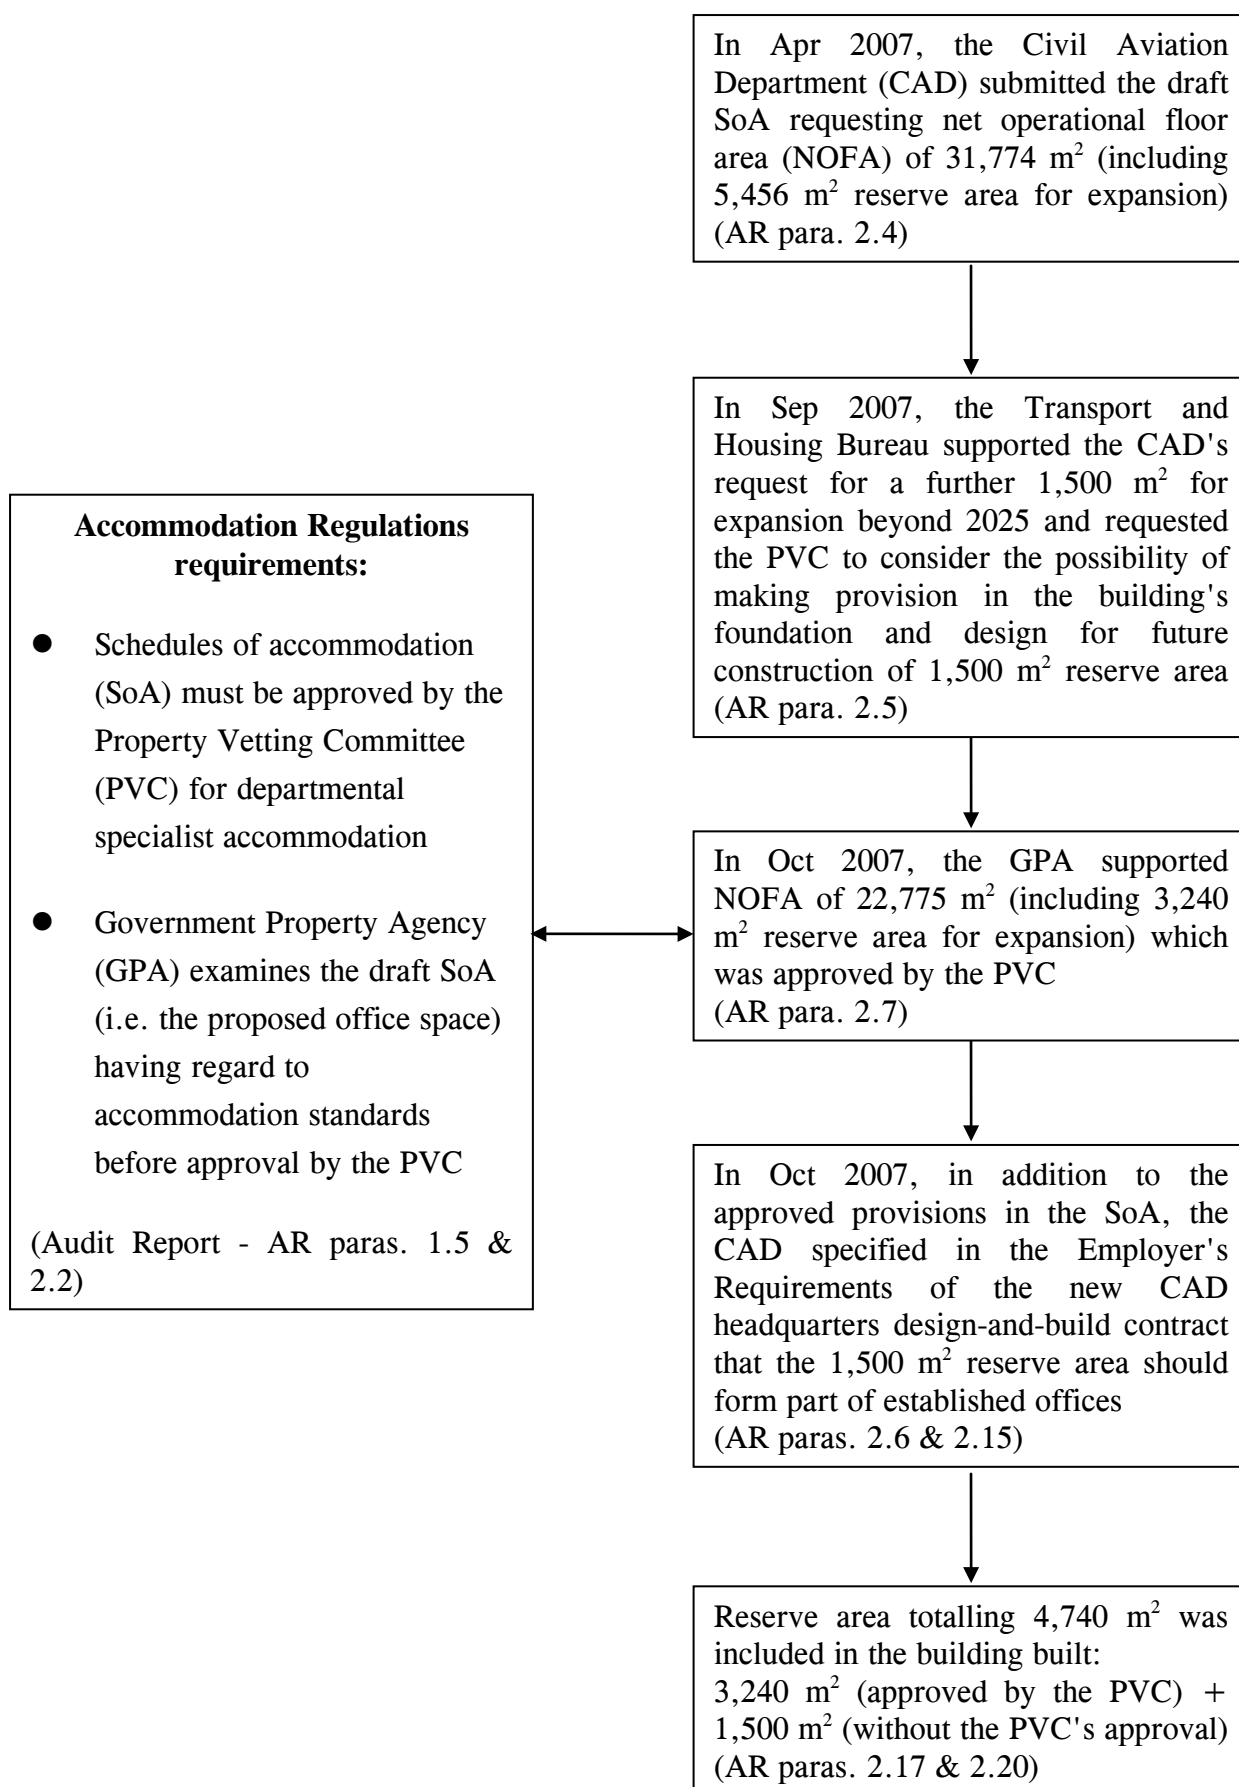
In Apr 2007, the Civil Aviation Department (CAD) submitted the draft SoA requesting net operational floor area (NOFA) of 31,774 $m^2$ (including 5,456 $m^2$ reserve area for expansion) (AR para. 2.4)

In Sep 2007, the Transport and Housing Bureau supported the CAD's request for a further 1,500 $m^2$ for expansion beyond 2025 and requested the PVC to consider the possibility of making provision in the building's foundation and design for future construction of 1,500 $m^2$ reserve area (AR para. 2.5)

**Accommodation Regulations requirements:**

- Schedules of accommodation (SoA) must be approved by the Property Vetting Committee (PVC) for departmental specialist accommodation
- Government Property Agency (GPA) examines the draft SoA (i.e. the proposed office space) having regard to accommodation standards before approval by the PVC

(Audit Report - AR paras. 1.5 & 2.2)

In Oct 2007, the GPA supported NOFA of 22,775 $m^2$ (including 3,240 $m^2$ reserve area for expansion) which was approved by the PVC
(AR para. 2.7)

In Oct 2007, in addition to the approved provisions in the SoA, the CAD specified in the Employer's Requirements of the new CAD headquarters design-and-build contract that the 1,500 $m^2$ reserve area should form part of established offices
(AR paras. 2.6 & 2.15)

Reserve area totalling 4,740 $m^2$ was included in the building built:
3,240 $m^2$ (approved by the PVC) + 1,500 $m^2$ (without the PVC's approval)
(AR paras. 2.17 & 2.20)